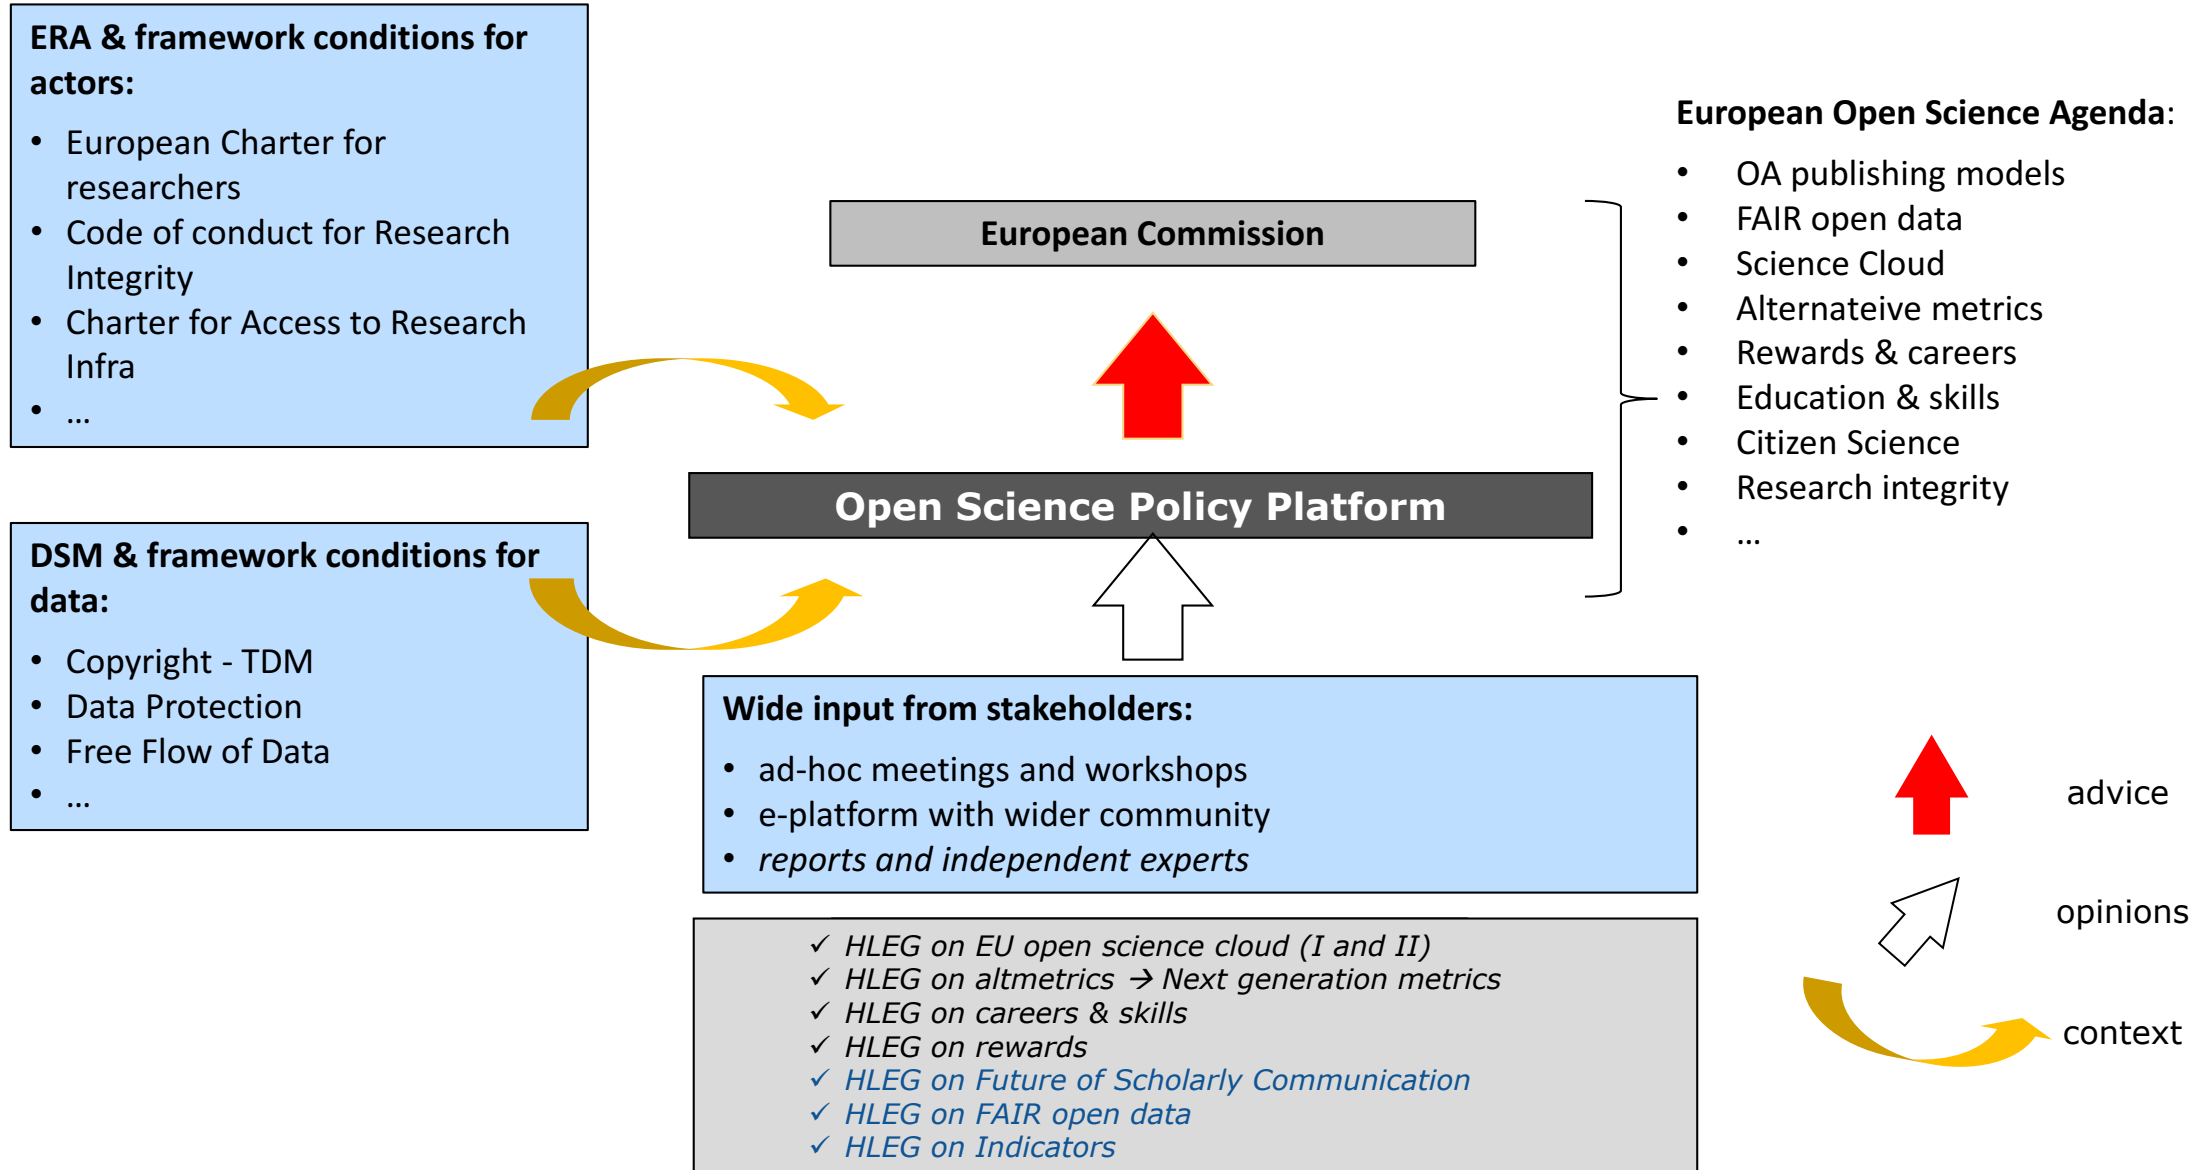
**ERA & framework conditions for actors:**

- European Charter for researchers
- Code of conduct for Research Integrity
- Charter for Access to Research Infra
- …

**DSM & framework conditions for data:**

- Copyright - TDM
- Data Protection
- Free Flow of Data
- …

European Commission

Open Science Policy Platform

**Wide input from stakeholders:**

- ad-hoc meetings and workshops
- e-platform with wider community
- *reports and independent experts*

✓ *HLEG on EU open science cloud (I and II)*
✓ *HLEG on altmetrics → Next generation metrics*
✓ *HLEG on careers & skills*
✓ *HLEG on rewards*
✓ *HLEG on Future of Scholarly Communication*
✓ *HLEG on FAIR open data*
✓ *HLEG on Indicators*

**European Open Science Agenda**:

- OA publishing models
- FAIR open data
- Science Cloud
- Alternateive metrics
- Rewards & careers
- Education & skills
- Citizen Science
- Research integrity
- …

advice

opinions

context